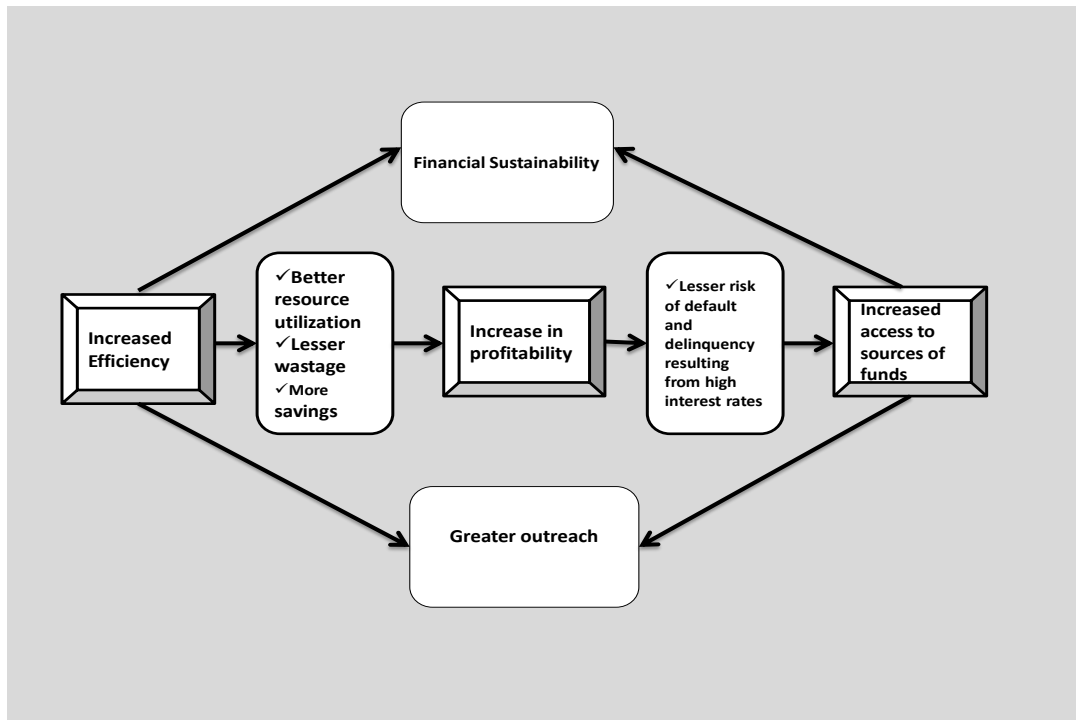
Financial Sustainability

Increased Efficiency

✓Better resource utilization
✓Lesser wastage
✓More savings

Increase in profitability

✓Lesser risk of default and delinquency resulting from high interest rates

Increased access to sources of funds

Greater outreach